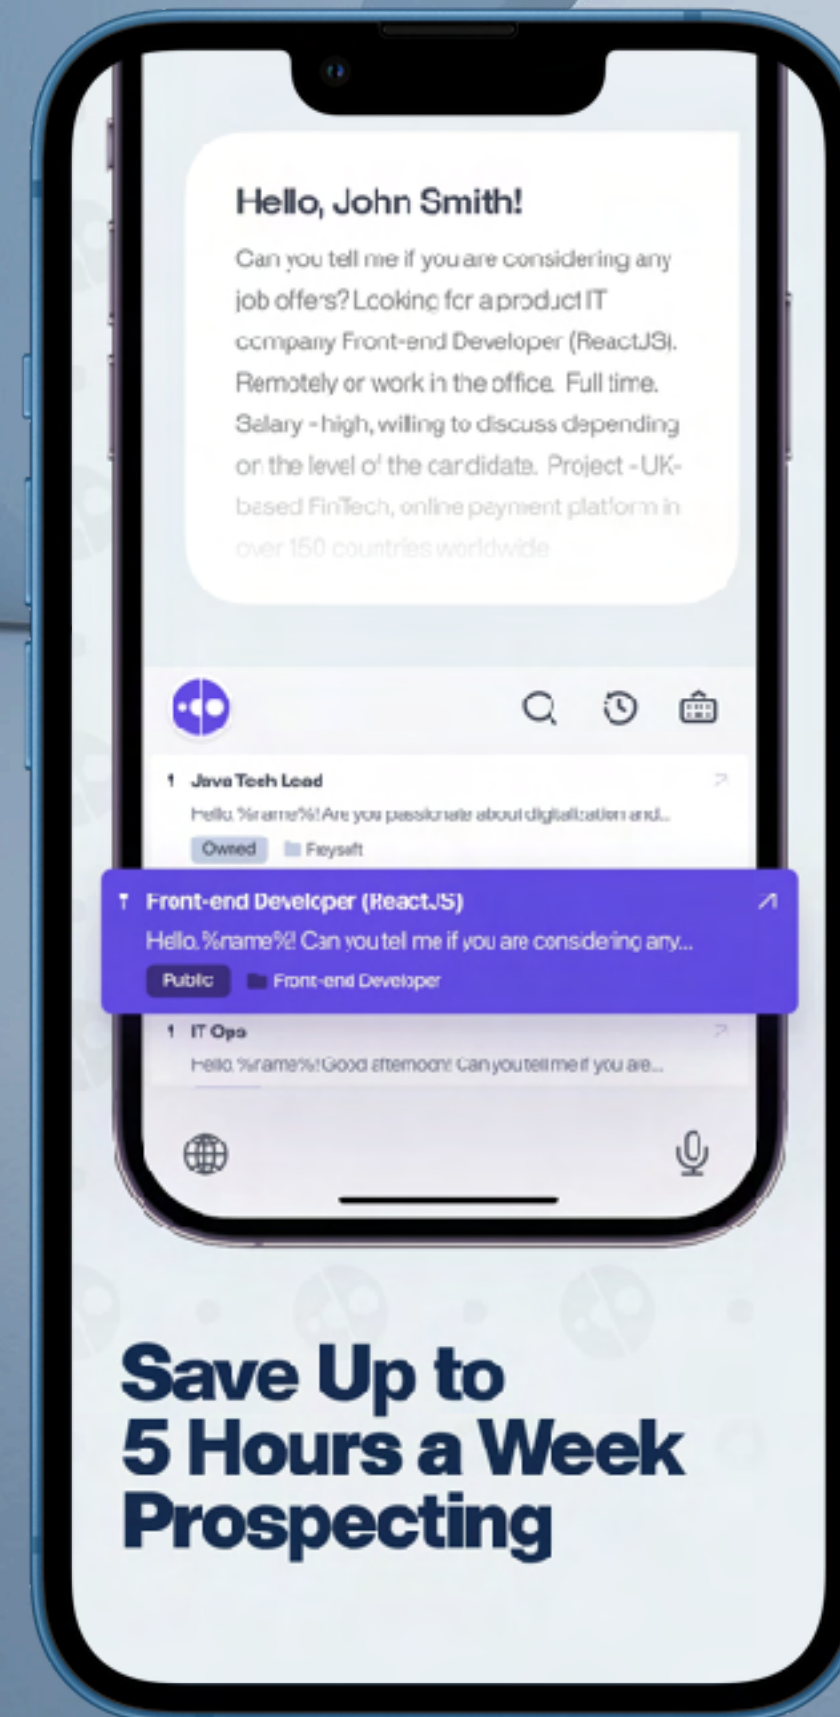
Hello, John Smith!

Can you tell me if you are considering any job offers? Looking for a product IT company Front-end Developer (ReactJS). Remotely or work in the office. Full time. Salary - high, willing to discuss depending on the level of the candidate. Project - UK-based FinTech, online payment platform in over 150 countries worldwide

1 Java Tech Lead
Hello, %name%! Are you passionate about digitalization and...
Owned Freysoft

1 Front-end Developer (ReactJS)
Hello, %name%! Can you tell me if you are considering any...
Public Front-end Developer

1 IT Ops
Hello, %name%! Good afternoon! Can you tell me if you are...

Save Up to 5 Hours a Week Prospecting